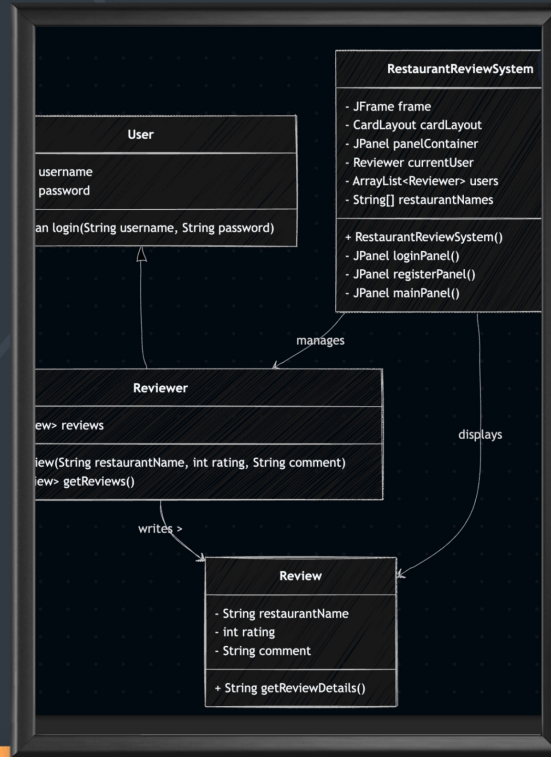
RestaurantReviewSystem

- JFrame frame
- CardLayout cardLayout
- JPanel panelContainer
- Reviewer currentUser
- ArrayList<Reviewer> users
- String[] restaurantNames

+ RestaurantReviewSystem()
- JPanel loginPanel()
- JPanel registerPanel()
- JPanel mainPanel()

User

username
password

an login(String username, String password)

manages

Reviewer

ew> reviews

iew(String restaurantName, int rating, String comment)
iew> getReviews()

displays

writes >

Review

- String restaurantName
- int rating
- String comment

+ String getReviewDetails()